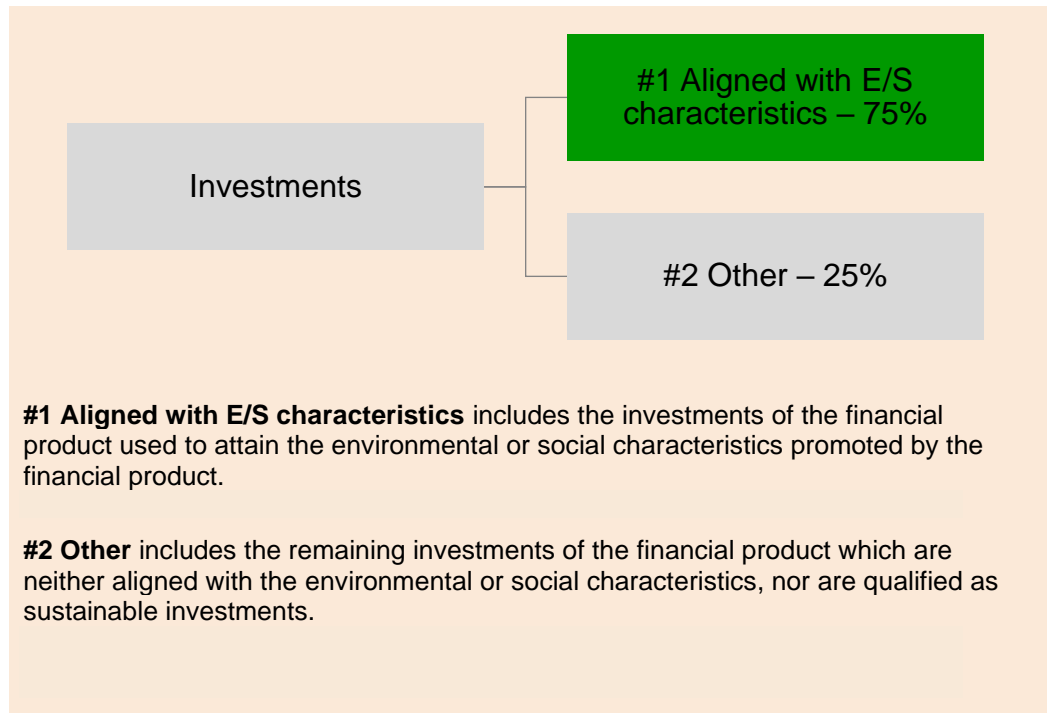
Investments

#1 Aligned with E/S characteristics – 75%

#2 Other – 25%

**#1 Aligned with E/S characteristics** includes the investments of the financial product used to attain the environmental or social characteristics promoted by the financial product.

**#2 Other** includes the remaining investments of the financial product which are neither aligned with the environmental or social characteristics, nor are qualified as sustainable investments.